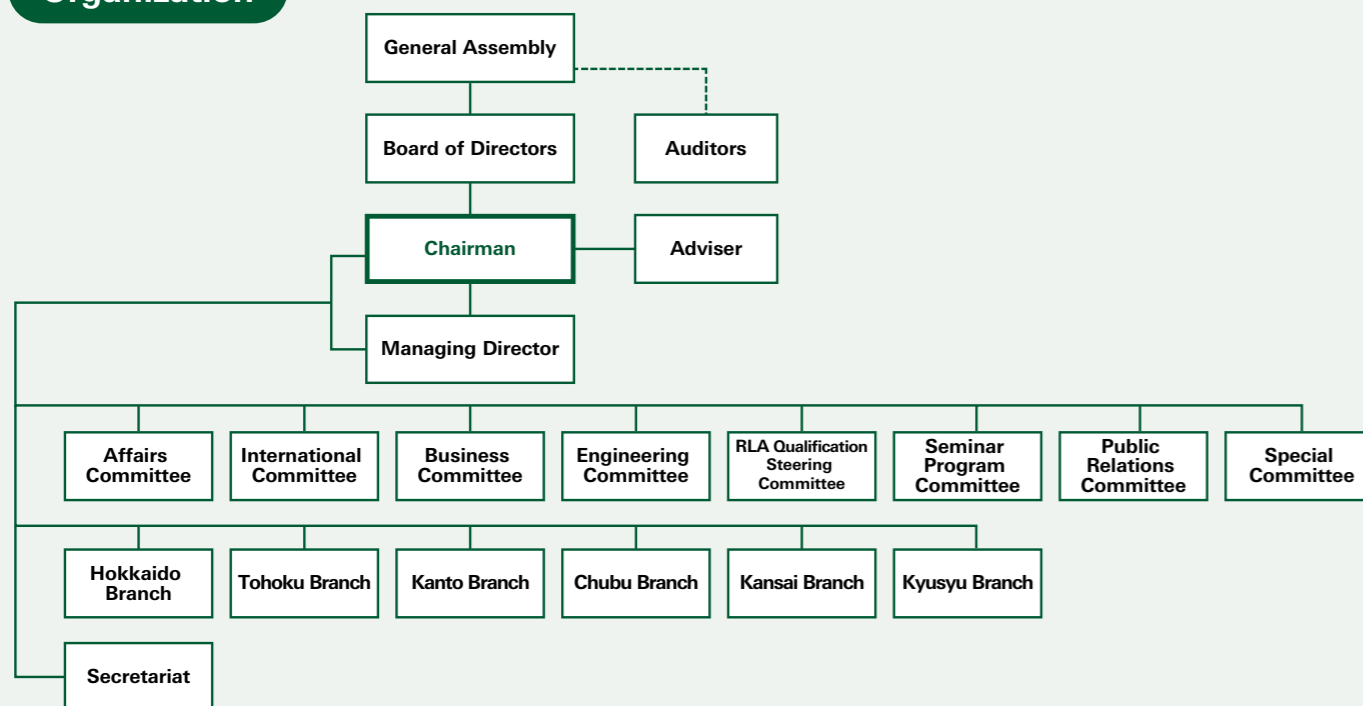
Organization

General Assembly

Board of Directors

Auditors

Chairman

Adviser

Managing Director

Affairs Committee

International Committee

Business Committee

Engineering Committee

RLA Qualification Steering Committee

Seminar Program Committee

Public Relations Committee

Special Committee

Hokkaido Branch

Tohoku Branch

Kanto Branch

Chubu Branch

Kansai Branch

Kyusyu Branch

Secretariat